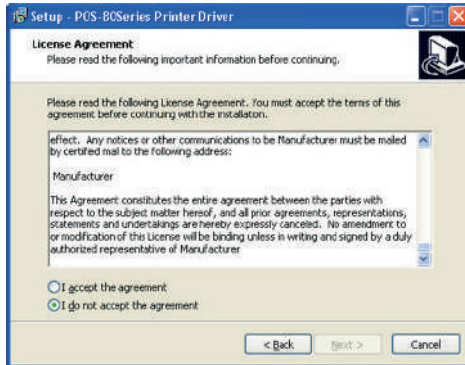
Setup - POS-80Series Printer Driver

License Agreement
Please read the following important information before continuing.

Please read the following License Agreement. You must accept the terms of this agreement before continuing with the installation.

effect. Any notices or other communications to be Manufacturer must be mailed by certified mail to the following address:

Manufacturer

This Agreement constitutes the entire agreement between the parties with respect to the subject matter hereof, and all prior agreements, representations, statements and undertakings are hereby expressly canceled. No amendment to or modification of this License will be binding unless in writing and signed by a duly authorized representative of Manufacturer

I accept the agreement
I do not accept the agreement

< Back   Next >   Cancel